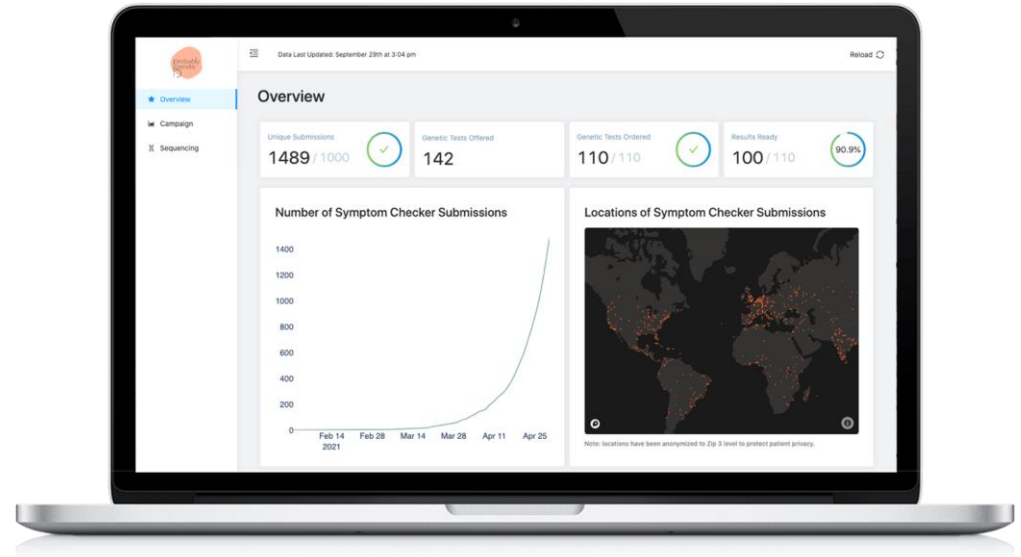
Probably Genetic

Overview
Campaign
Sequencing

Data Last Updated: September 29th at 3:04 pm

Reload

Overview

Unique Submissions
1489 / 1000

Genetic Tests Offered
142

Genetic Tests Ordered
110 / 110

Results Ready
100 / 110
90.9%

Number of Symptom Checker Submissions

1400
1200
1000
800
600
400
200
0

Feb 14
2021
Feb 28
Mar 14
Mar 28
Apr 11
Apr 25

Locations of Symptom Checker Submissions

Note: locations have been anonymized to Zip 3 level to protect patient privacy.